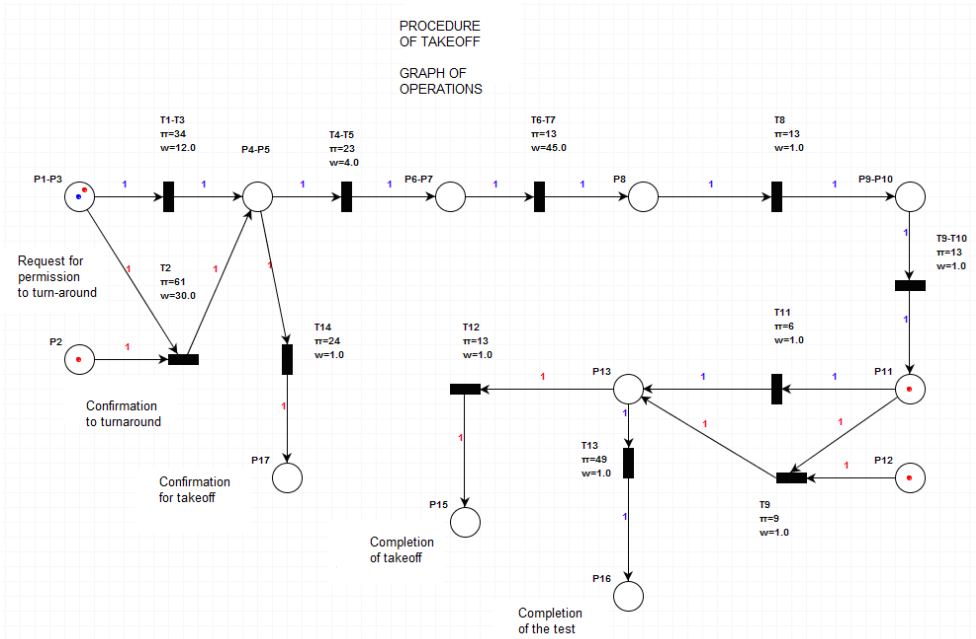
PROCEDURE OF TAKEOFF

GRAPH OF OPERATIONS

T1-T3
π=34
w=12.0

P4-P5

T4-T5
π=23
w=4.0

T6-T7
π=13
w=45.0

T8
π=13
w=1.0

P1-P3

1

1

1

1

P6-P7

1

1

P8

1

1

P9-P10

Request for permission to turn-around

1

T2
π=61
w=30.0

1

1

1

T9-T10
π=13
w=1.0

P2

1

T14
π=24
w=1.0

T12
π=13
w=1.0

T11
π=6
w=1.0

1

1

P13

1

1

P11

Confirmation to turnaround

1

1

1

1

1

T13
π=49
w=1.0

1

P12

Confirmation for takeoff

P17

P15

T9
π=9
w=1.0

1

Completion of takeoff

P16

Completion of the test